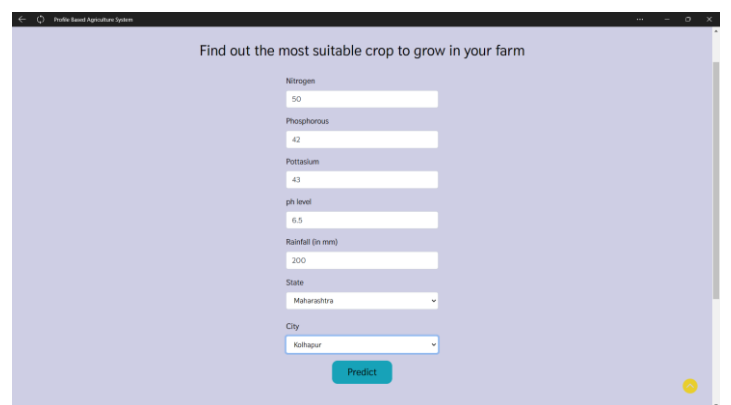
Profile Based Agriculture System

Find out the most suitable crop to grow in your farm

Nitrogen

50

Phosphorous

42

Pottasium

43

ph level

6.5

Rainfall (in mm)

200

State

Maharashtra

City

Kolhapur

Predict